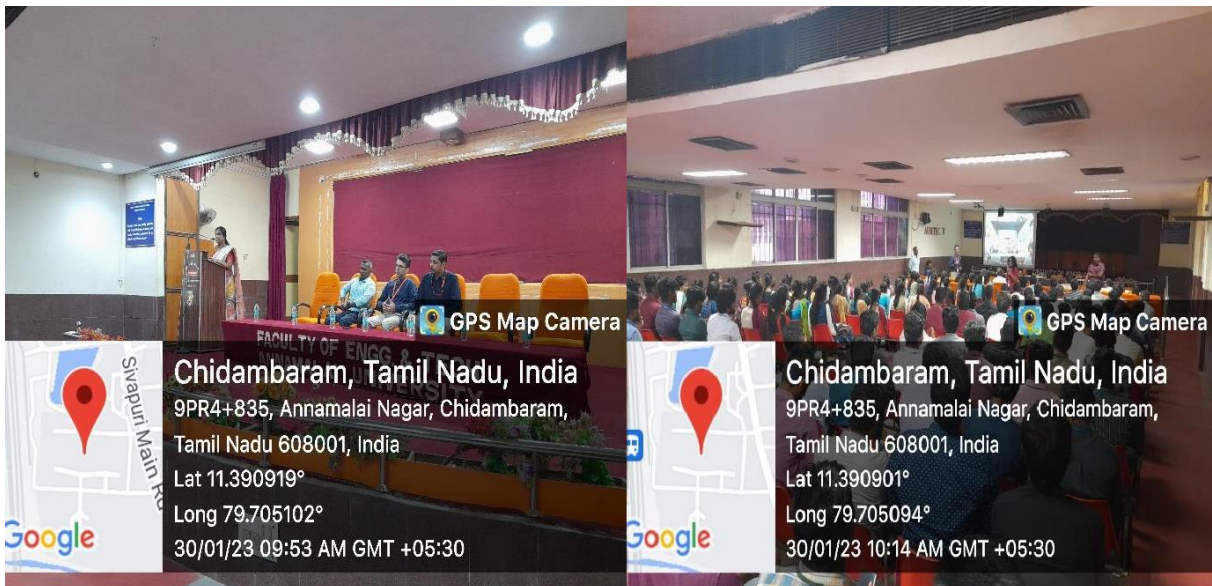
FACULTY OF ENGG & TECH

ANNAMALAI UNIVERSITY

GPS Map Camera

Sivapuri Main Rd

Google

Chidambaram, Tamil Nadu, India

9PR4+835, Annamalai Nagar, Chidambaram, Tamil Nadu 608001, India

Lat 11.390919°

Long 79.705102°

30/01/23 09:53 AM GMT +05:30

GPS Map Camera

Google

Chidambaram, Tamil Nadu, India

9PR4+835, Annamalai Nagar, Chidambaram, Tamil Nadu 608001, India

Lat 11.390901°

Long 79.705094°

30/01/23 10:14 AM GMT +05:30